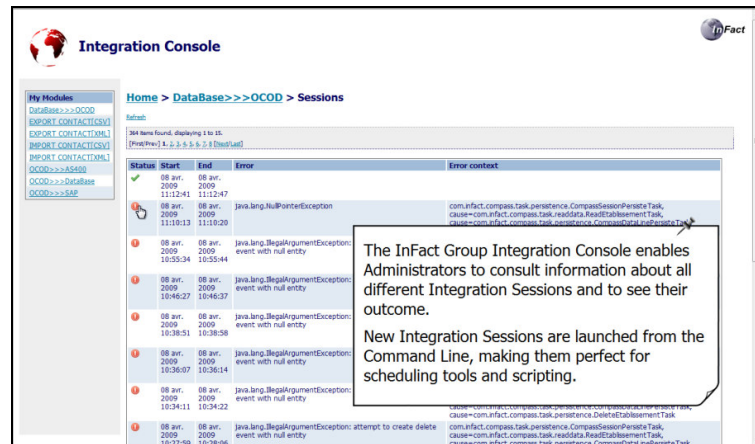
InFact

Integration Console

My Modules
DataBase>>>OCOD
EXPORT CONTACT[CSV]
EXPORT CONTACT[XML]
IMPORT CONTACT[CSV]
IMPORT CONTACT[XML]
OCOD>>>AS400
OCOD>>>DataBase
OCOD>>>SAP

Home > DataBase>>>OCOD > Sessions

Refresh

364 items found, displaying 1 to 15.
[First/Prev] 1, 2, 3, 4, 5, 6, 7, 8 [Next/Last]

| Status | Start | End | Error | Error context |
|---|---|---|---|---|
| | 08 avr. 2009 11:12:41 | 08 avr. 2009 11:12:47 | | |
| | 08 avr. 2009 11:10:13 | 08 avr. 2009 11:10:20 | java.lang.NullPointerException | com.infact.compass.task.persistence.CompassSessionPersisteTask, cause=com.infact.compass.task.readdata.ReadEtablissementTask, cause=com.infact.compass.task.persistence.CompassDataLinePersisteTask |
| | 08 avr. 2009 10:55:34 | 08 avr. 2009 10:55:44 | java.lang.IllegalArgumentException: event with null entity | |
| | 08 avr. 2009 10:46:27 | 08 avr. 2009 10:46:37 | java.lang.IllegalArgumentException: event with null entity | |
| | 08 avr. 2009 10:38:51 | 08 avr. 2009 10:38:58 | java.lang.IllegalArgumentException: event with null entity | |
| | 08 avr. 2009 10:36:07 | 08 avr. 2009 10:36:14 | java.lang.IllegalArgumentException: event with null entity | |
| | 08 avr. 2009 10:34:11 | 08 avr. 2009 10:34:22 | java.lang.IllegalArgumentException: event with null entity | cause=com.infact.compass.task.persistence.CompassDataLinePersisteTask |
| | 08 avr. 2009 10:27:59 | 08 avr. 2009 10:28:06 | java.lang.IllegalArgumentException: attempt to create delete event with null entity | com.infact.compass.task.persistence.CompassSessionPersisteTask, cause=com.infact.compass.task.readdata.ReadEtablissementTask, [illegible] |

The InFact Group Integration Console enables Administrators to consult information about all different Integration Sessions and to see their outcome.

New Integration Sessions are launched from the Command Line, making them perfect for scheduling tools and scripting.